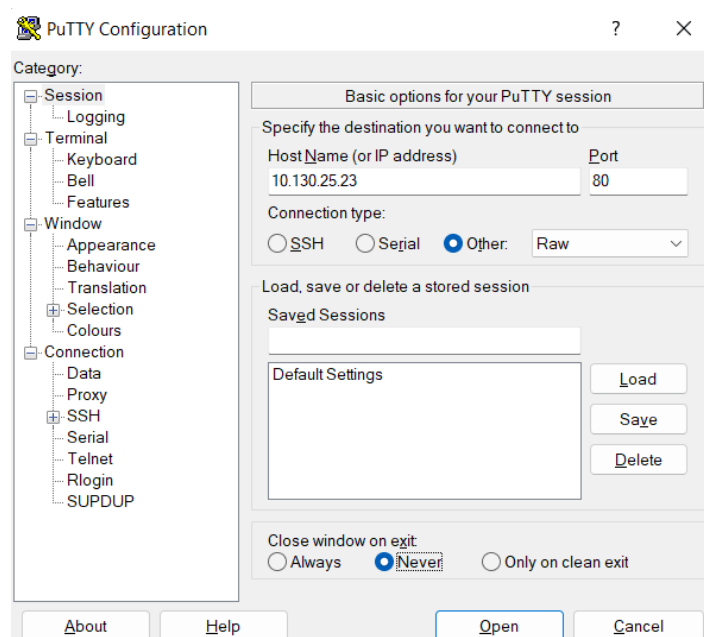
PuTTY Configuration
? ×
Category:
Session
Logging
Terminal
Keyboard
Bell
Features
Window
Appearance
Behaviour
Translation
Selection
Colours
Connection
Data
Proxy
SSH
Serial
Telnet
Rlogin
SUPDUP

Basic options for your PuTTY session
Specify the destination you want to connect to
Host Name (or IP address)
10.130.25.23
Port
80
Connection type:
SSH
Serial
Other:
Raw
Load, save or delete a stored session
Saved Sessions
Default Settings
Load
Save
Delete
Close window on exit:
Always
Never
Only on clean exit

About
Help
Open
Cancel